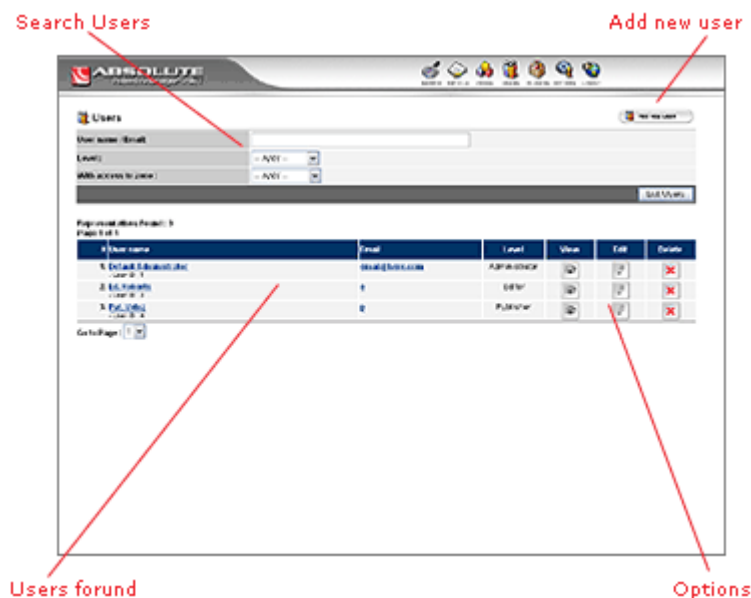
Search Users

Add new user

ABSOLUTE

Users

User name / Email

Level:

- ANY -

With access to zone:

- ANY -

Get Users

Representatives found: 3
Page 1 of 1

| # | User name | Email | Level | View | Edit | Delete |
|---|---|---|---|---|---|---|
| 1. | Default Administrator | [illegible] | Administrator | | | |
| 2. | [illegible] | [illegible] | Editor | | | |
| 3. | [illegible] | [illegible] | Publisher | | | |

Go to Page: 1

Users forund

Options